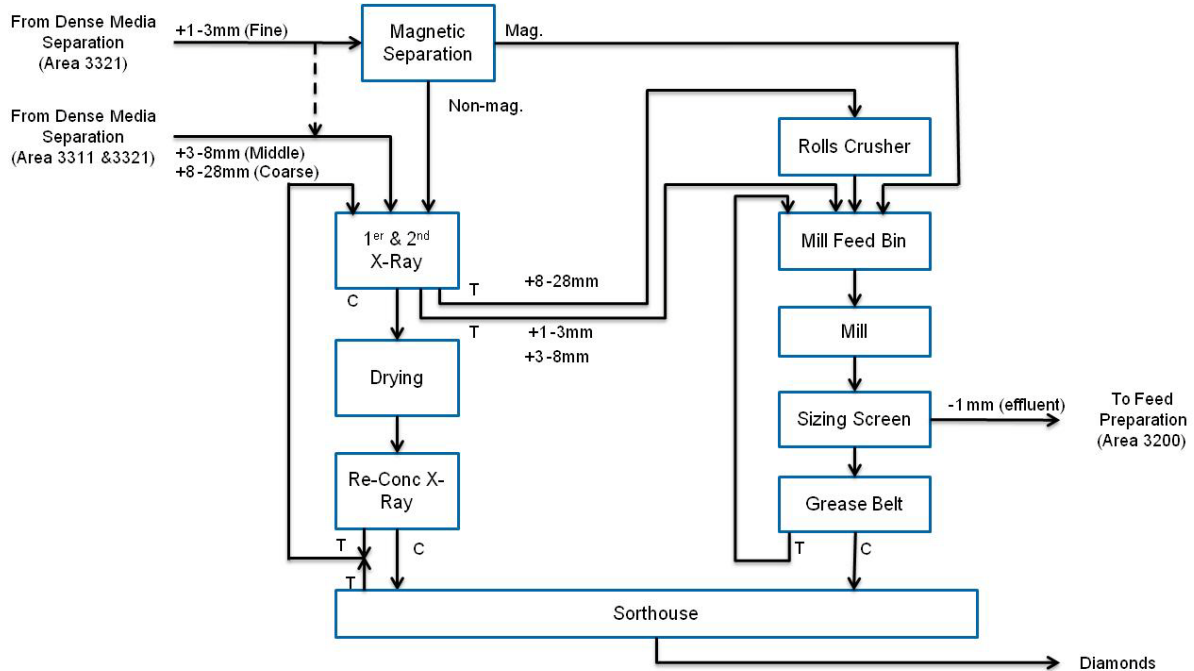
From Dense Media Separation (Area 3321)

+1-3mm (Fine)

Magnetic Separation

Mag.

Non-mag.

From Dense Media Separation (Area 3311 &3321)

+3-8mm (Middle)
+8-28mm (Coarse)

Rolls Crusher

$1^{er}$ & $2^{nd}$ X-Ray

Mill Feed Bin

C

T

+8-28mm

T

+1-3mm
+3-8mm

Mill

Drying

Sizing Screen

-1mm (effluent)

To Feed Preparation (Area 3200)

Re-Conc X-Ray

Grease Belt

T

C

T

C

T

Sorthouse

Diamonds